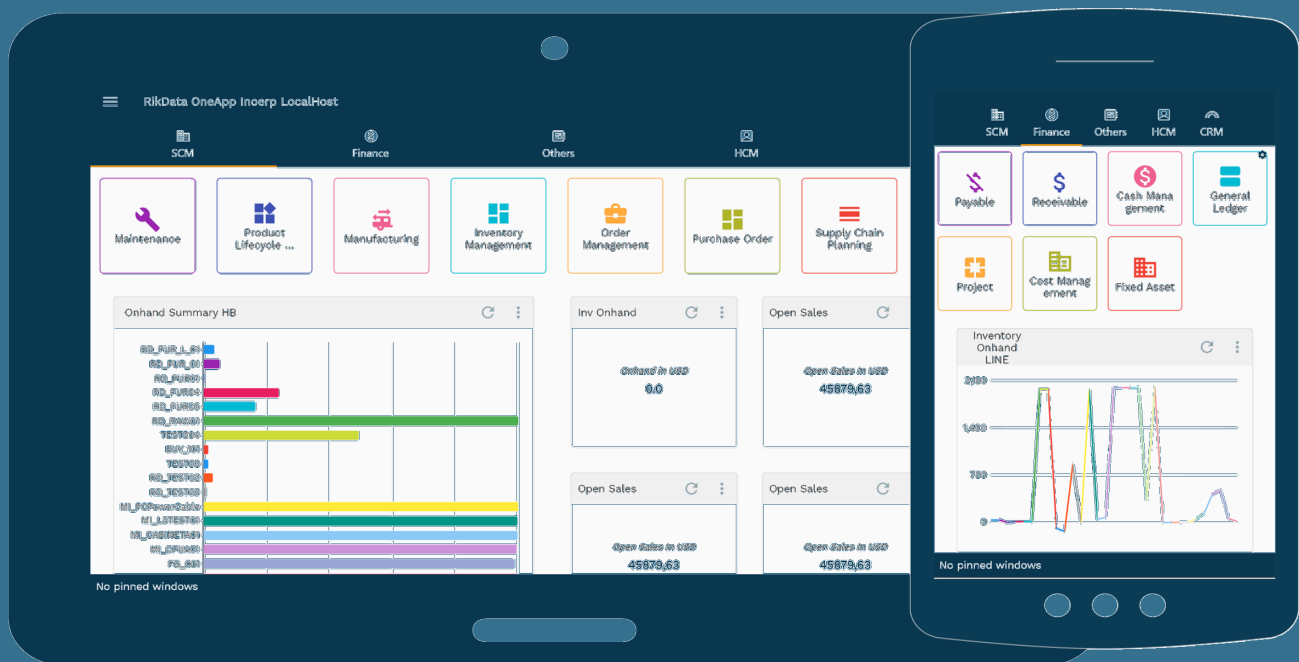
RikData OneApp Inoerp LocalHost

SCM
Finance
Others
HCM

Maintenance
Product Lifecycle ...
Manufacturing
Inventory Management
Order Management
Purchase Order
Supply Chain Planning

Onhand Summary HB

RD_FUR_L_01
RD_FUR_01
RD_FUR03
RD_FUR04
RD_FUR05
RD_RM201
TE27234
BUY_001
TE2700
RD_TEST02
RD_TEST03
MI_PCPowerCable
MI_LSTEST01
MI_CABINET01
MI_CPU001
FG_001

Inv Onhand
Onhand in USD
0.0

Open Sales
Open Sales in USD
45879,63

Open Sales
Open Sales in USD
45879,63

Open Sales
Open Sales in USD
45879,63

No pinned windows

SCM
Finance
Others
HCM
CRM

Payable
Receivable
Cash Management
General Ledger
Project
Cost Management
Fixed Asset

Inventory Onhand LINE

2,100
1,400
700
0

No pinned windows